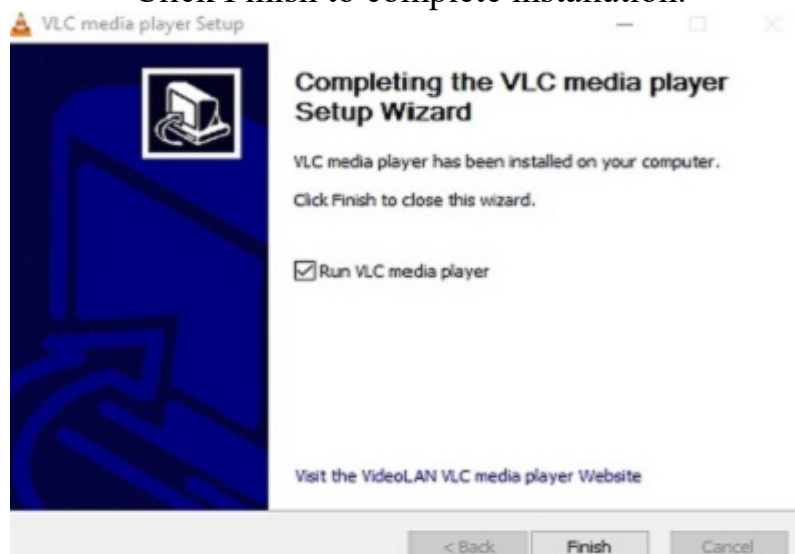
Click Finish to complete installation.

VLC media player Setup

Completing the VLC media player Setup Wizard

VLC media player has been installed on your computer.

Click Finish to close this wizard.

☑ Run VLC media player

Visit the VideoLAN VLC media player Website

< Back Finish Cancel